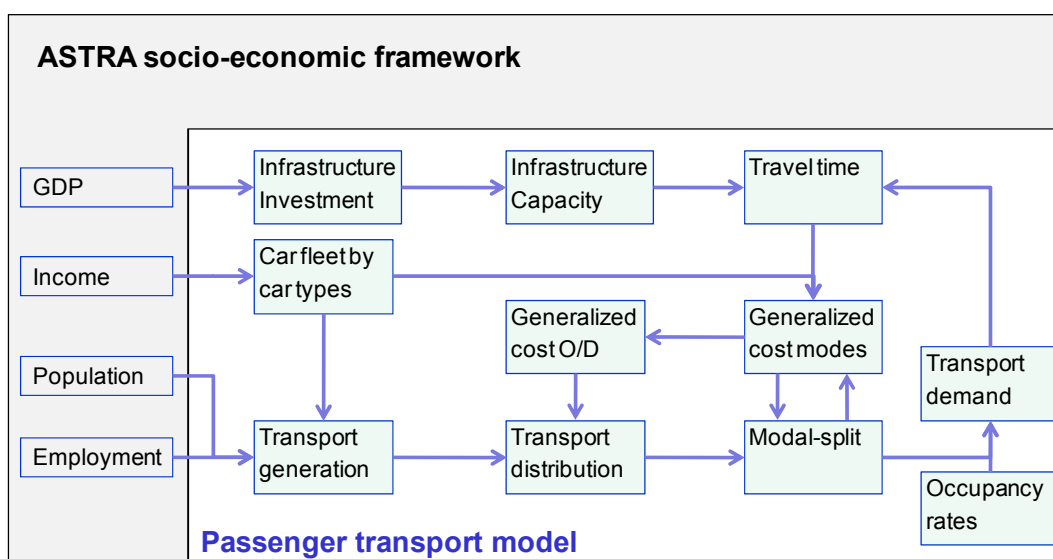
ASTRA socio-economic framework

GDP

Income

Population

Employment

Infrastructure Investment

Infrastructure Capacity

Travel time

Car fleet by car types

Generalized cost O/D

Generalized cost modes

Transport demand

Transport generation

Transport distribution

Modal-split

Occupancy rates

Passenger transport model